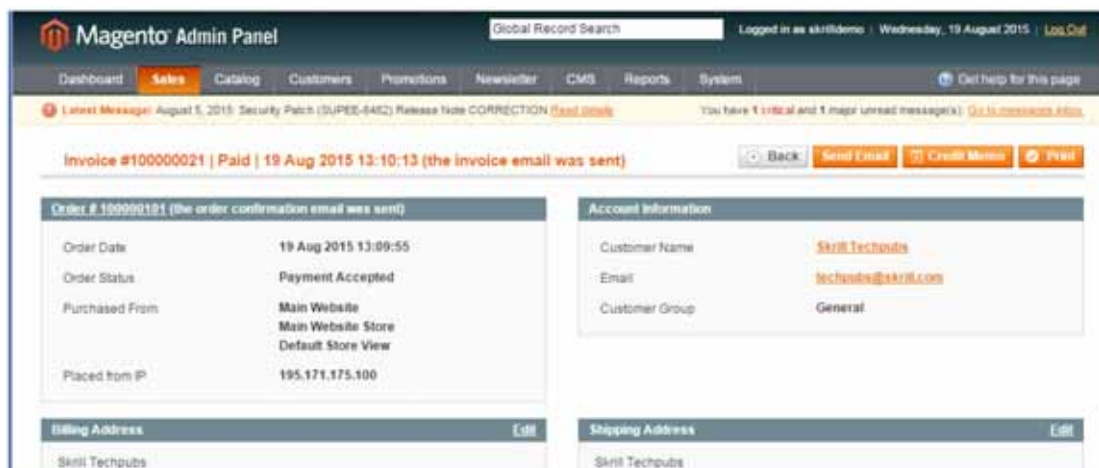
Magento Admin Panel

Global Record Search

Logged in as skrilldemo | Wednesday, 19 August 2015 | Log Out

Dashboard Sales Catalog Customers Promotions Newsletter CMS Reports System

Get help for this page

Latest Message: August 5, 2015: Security Patch (SUPEE-6482) Release Note CORRECTION Read details

You have 1 critical and 1 major unread message(s). Go to messages inbox

Invoice #100000021 | Paid | 19 Aug 2015 13:10:13 (the invoice email was sent)

Back Send Email Credit Memo Print

Order # 100000101 (the order confirmation email was sent)

Order Date 19 Aug 2015 13:09:55

Order Status Payment Accepted

Purchased From Main Website Main Website Store Default Store View

Placed from IP 195.171.175.100

Account Information

Customer Name Skrill Techpubs

Email techpubs@skrill.com

Customer Group General

Billing Address Edit

Skrill Techpubs

Shipping Address Edit

Skrill Techpubs